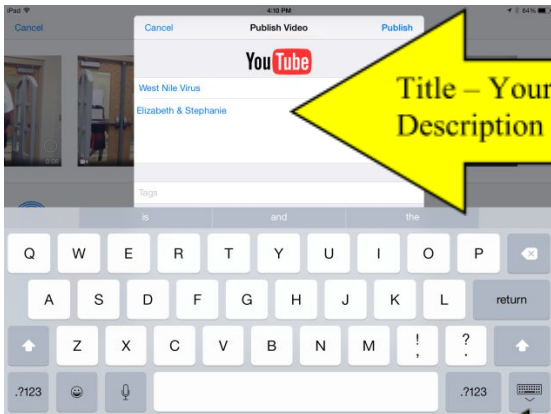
iPad
4:10 PM
64%
Cancel
Cancel
Publish Video
Publish
YouTube
West Nile Virus
Elizabeth & Stephanie
Title – Your
Description
Tags
is
and
the
Q W E R T Y U I O P
A S D F G H J K L
return
Z X C V B N M
!
,
?
.
.?123
.?123